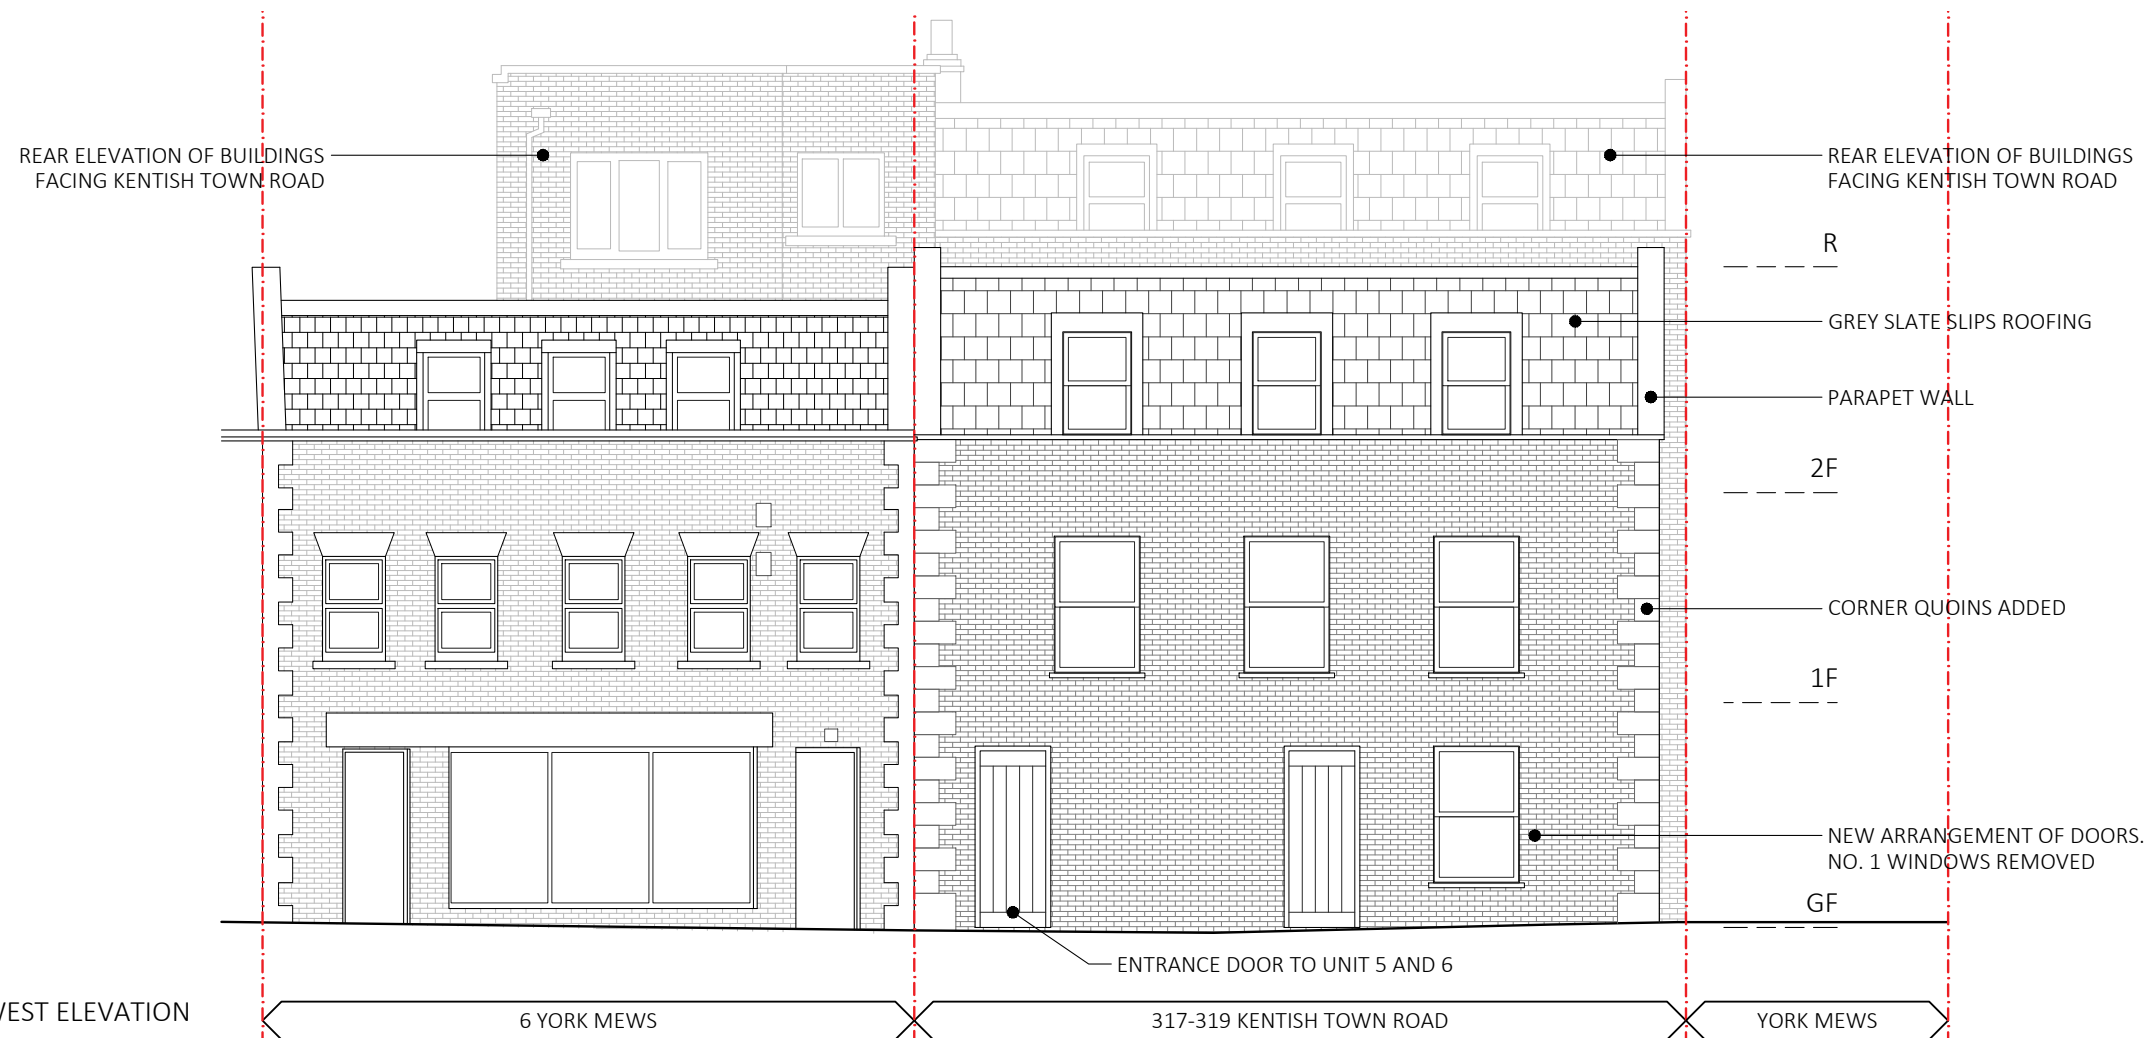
REAR ELEVATION OF BUILDINGS FACING KENTISH TOWN ROAD

REAR ELEVATION OF BUILDINGS FACING KENTISH TOWN ROAD

R

GREY SLATE SLIPS ROOFING

PARAPET WALL

2F

CORNER QUOINS ADDED

1F

NEW ARRANGEMENT OF DOORS. NO. 1 WINDOWS REMOVED

GF

ENTRANCE DOOR TO UNIT 5 AND 6

EST ELEVATION

6 YORK MEWS

317-319 KENTISH TOWN ROAD

YORK MEWS